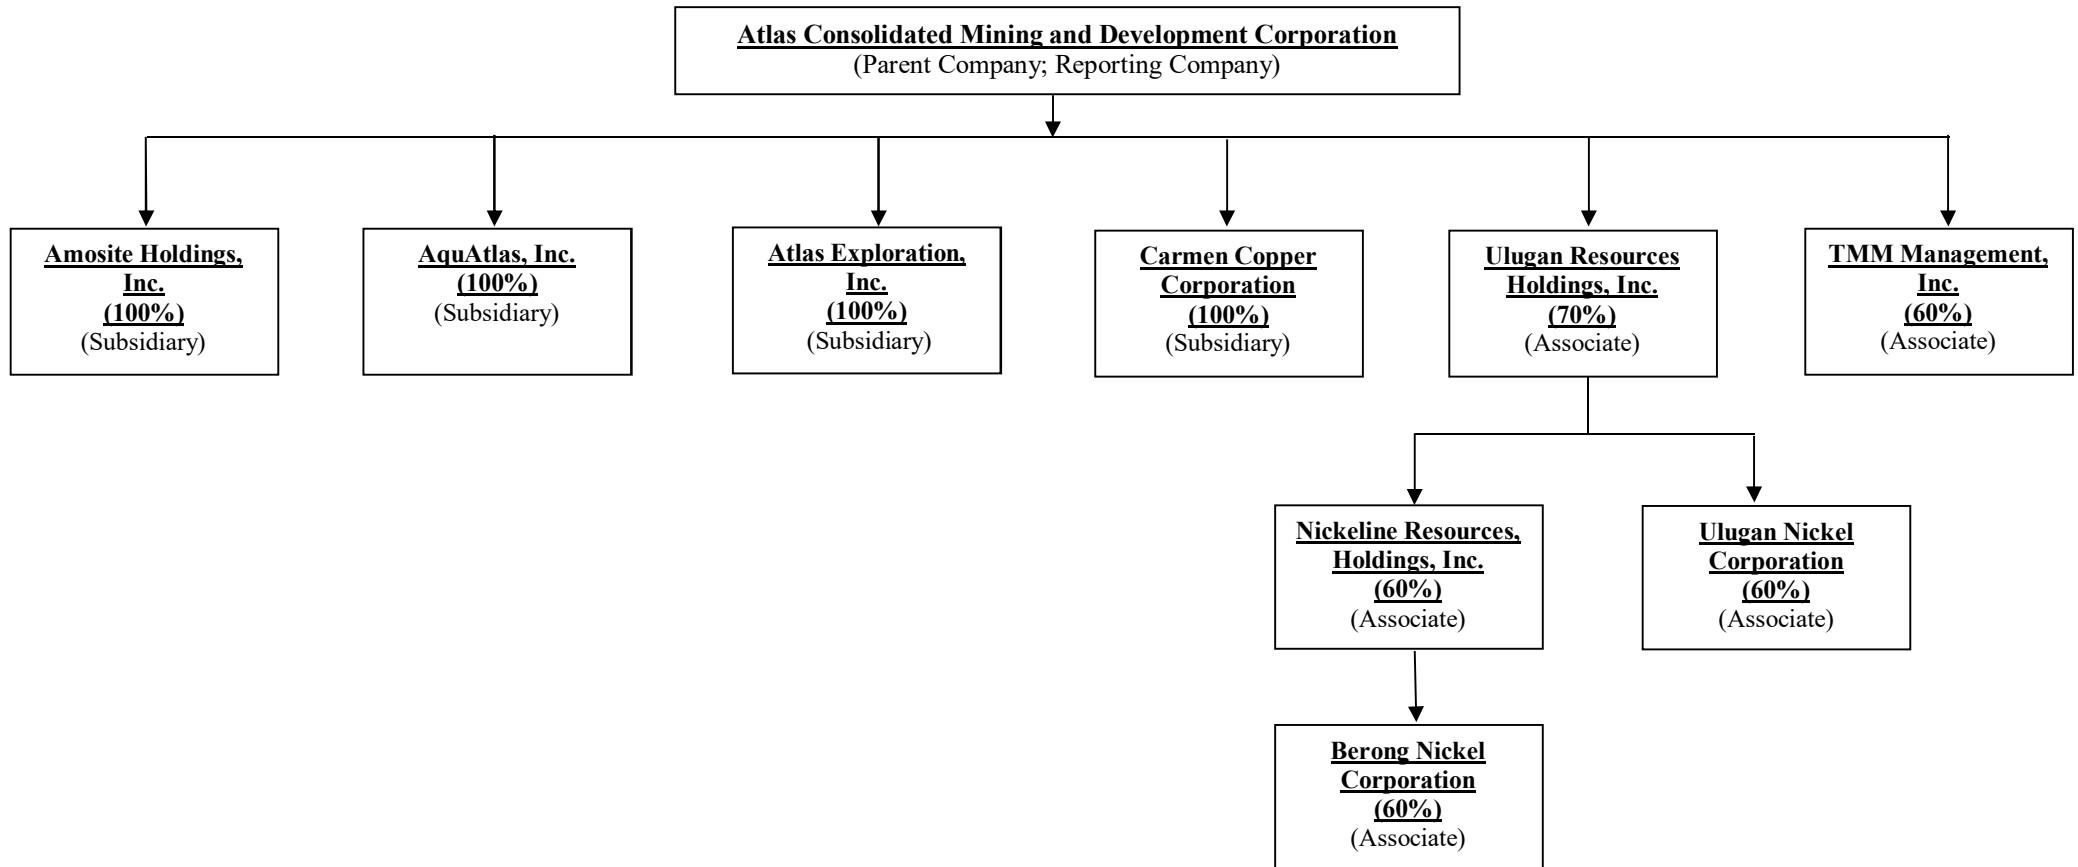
Atlas Consolidated Mining and Development Corporation
(Parent Company; Reporting Company)

Amosite Holdings, Inc.
(100%)
(Subsidiary)

AquAtlas, Inc.
(100%)
(Subsidiary)

Atlas Exploration, Inc.
(100%)
(Subsidiary)

Carmen Copper Corporation
(100%)
(Subsidiary)

Ulugan Resources Holdings, Inc.
(70%)
(Associate)

TMM Management, Inc.
(60%)
(Associate)

Nickeline Resources, Holdings, Inc.
(60%)
(Associate)

Ulugan Nickel Corporation
(60%)
(Associate)

Berong Nickel Corporation
(60%)
(Associate)